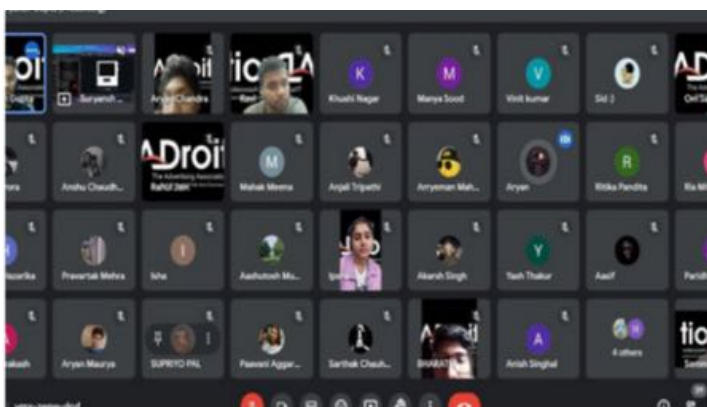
Suryansh
Arpita Chandra
Khushi Nagar
Manya Sood
Vinit kumar
Sid J
ADroit
The Advertising Association
Rahul Jain
Anshu Chaudh...
Mahak Meena
Anjali Tripathi
Arnyeman Mah...
Aryan
Ritika Pandita
Pravartak Mehra
Isha
Aashutosh Mu...
Akarsh Singh
Yash Thakur
Aasif
Aryan Maurya
SUPRIYO PAL
Paavani Aggar...
Sarthak Chauh...
Anish Singhal
4 others
K
M
V
R
I
Y
A